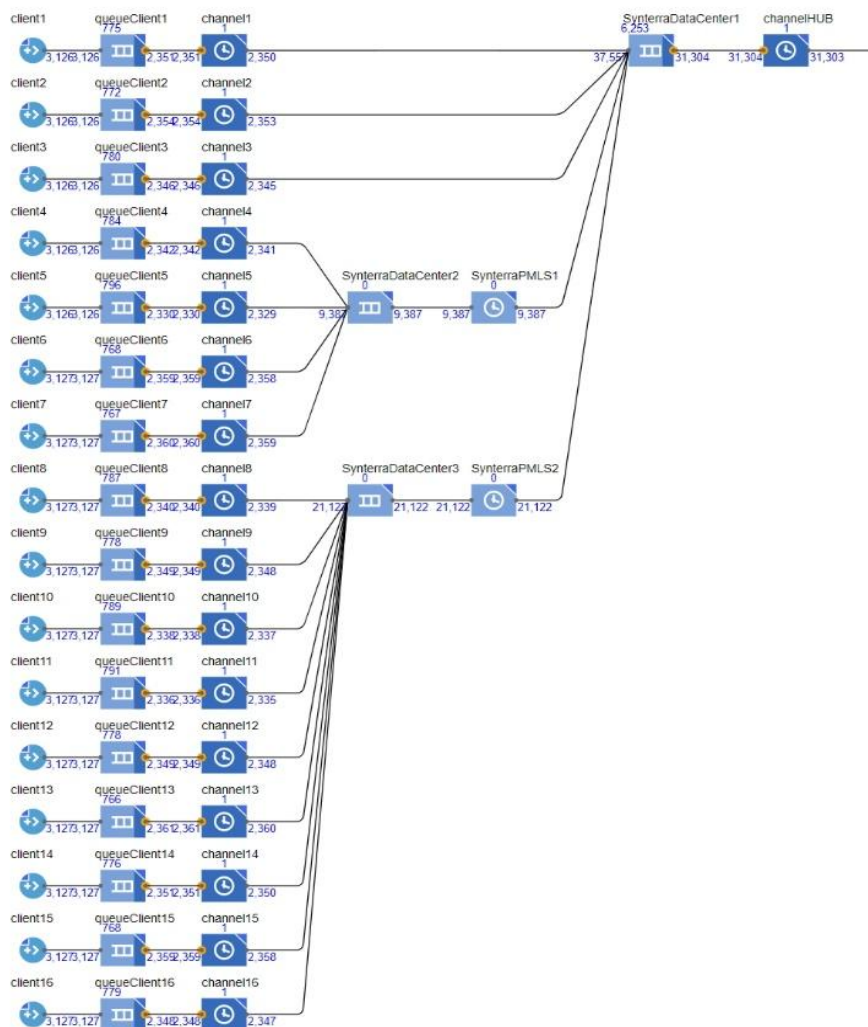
client1 queueClient1 775 3,1263,126 2,3512,351 channel1 1 2,350

SynterraDataCenter1 6,253 37,55 31,304 channelHUB 1 31,304 31,303

client2 queueClient2 772 3,1263,126 2,3542,354 channel2 1 2,353

client3 queueClient3 780 3,1263,126 2,3462,346 channel3 1 2,345

client4 queueClient4 784 3,1263,126 2,3422,342 channel4 1 2,341

client5 queueClient5 796 3,1263,126 2,3302,330 channel5 1 2,329

SynterraDataCenter2 0 9,387 9,387 SynterraPMLS1 0 9,387 9,387

client6 queueClient6 768 3,1273,127 2,3592,359 channel6 1 2,358

client7 queueClient7 767 3,1273,127 2,3602,360 channel7 1 2,359

client8 queueClient8 787 3,1273,127 2,3402,340 channel8 1 2,339

SynterraDataCenter3 0 21,122 21,122 SynterraPMLS2 0 21,122 21,122

client9 queueClient9 778 3,1273,127 2,3492,349 channel9 1 2,348

client10 queueClient10 789 3,1273,127 2,3382,338 channel10 1 2,337

client11 queueClient11 791 3,1273,127 2,3362,336 channel11 1 2,335

client12 queueClient12 778 3,1273,127 2,3492,349 channel12 1 2,348

client13 queueClient13 766 3,1273,127 2,3612,361 channel13 1 2,360

client14 queueClient14 776 3,1273,127 2,3512,351 channel14 1 2,350

client15 queueClient15 768 3,1273,127 2,3592,359 channel15 1 2,358

client16 queueClient16 779 3,1273,127 2,3482,348 channel16 1 2,347